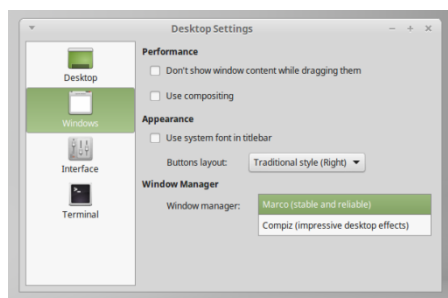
Desktop Settings

Desktop
Windows
Interface
Terminal

Performance
Don't show window content while dragging them
Use compositing

Appearance
Use system font in titlebar
Buttons layout: Traditional style (Right)

Window Manager
Window manager: Marco (stable and reliable)
Compiz (impressive desktop effects)